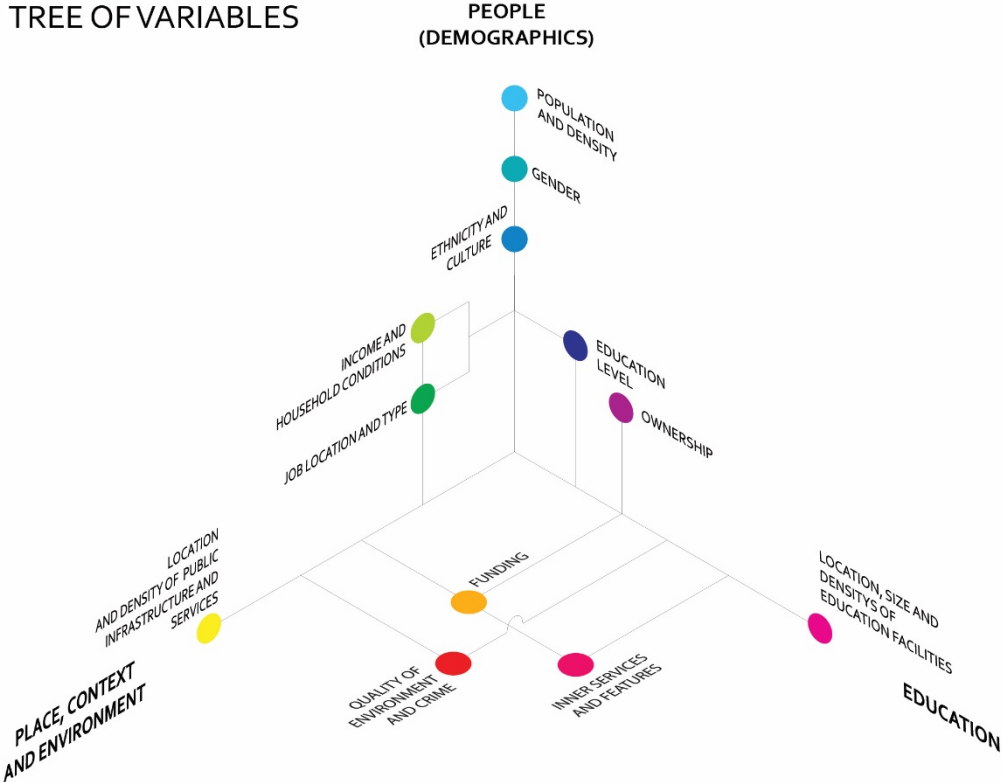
TREE OF VARIABLES

PEOPLE (DEMOGRAPHICS)

POPULATION AND DENSITY

GENDER

ETHNICITY AND CULTURE

INCOME AND HOUSEHOLD CONDITIONS

JOB LOCATION AND TYPE

EDUCATION LEVEL

OWNERSHIP

LOCATION AND DENSITY OF PUBLIC INFRASTRUCTURE AND SERVICES

FUNDING

LOCATION, SIZE AND DENSITYS OF EDUCATION FACILITIES

QUALITY OF ENVIRONMENT AND CRIME

INNER SERVICES AND FEATURES

PLACE, CONTEXT AND ENVIRONMENT

EDUCATION